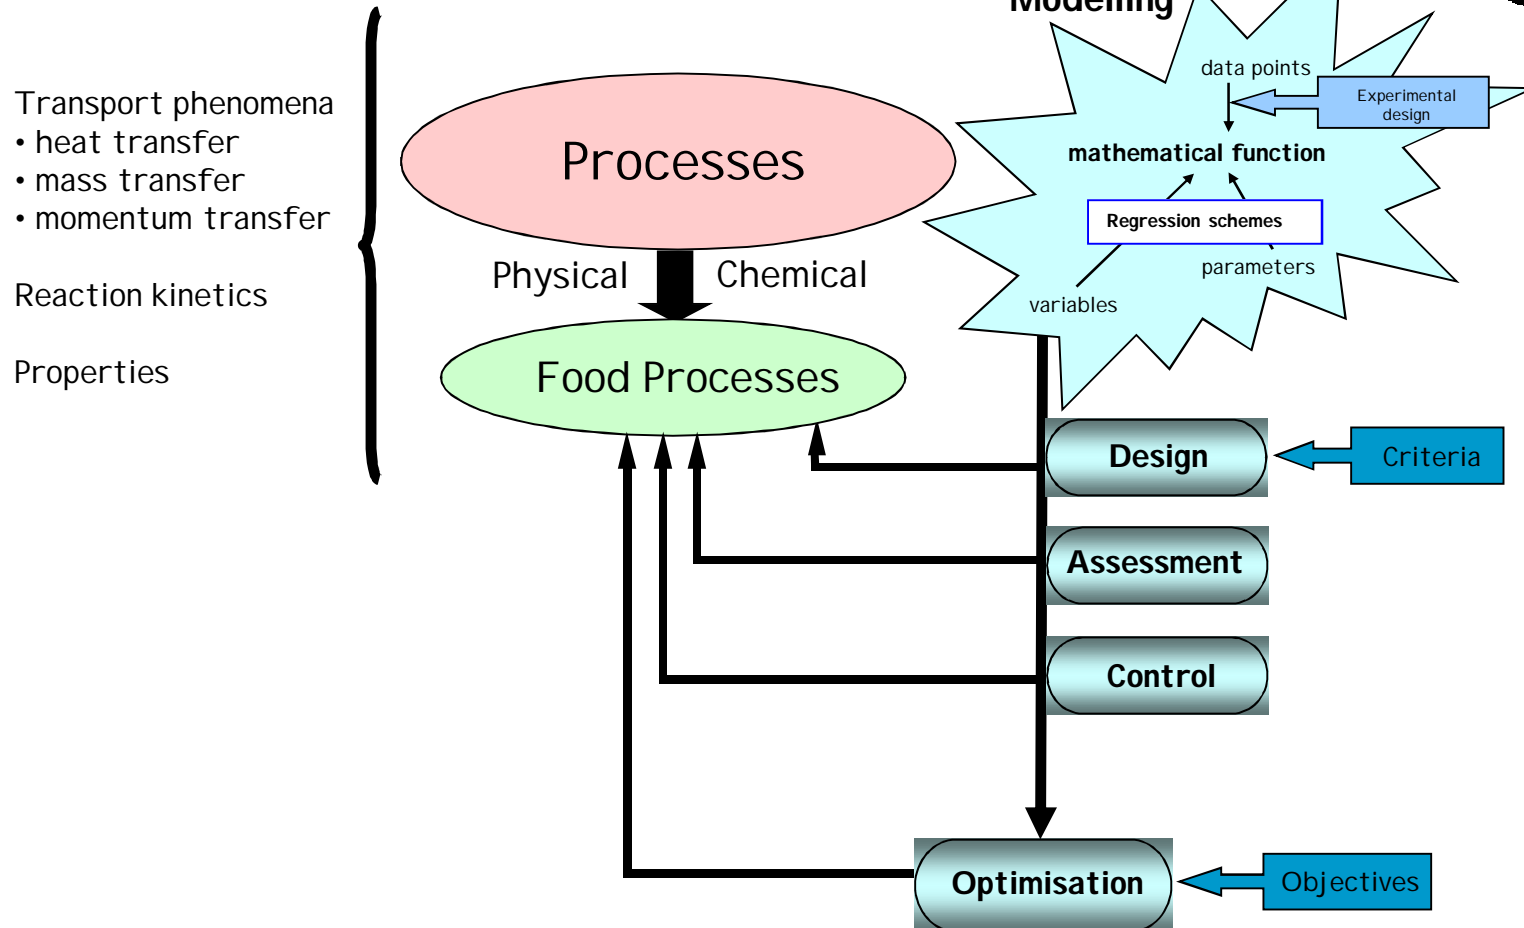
Transport phenomena
• heat transfer
• mass transfer
• momentum transfer

Reaction kinetics

Properties

Processes

Physical

Chemical

Food Processes

Modeling

data points

Experimental design

mathematical function

Regression schemes

parameters

variables

Design

Criteria

Assessment

Control

Optimisation

Objectives